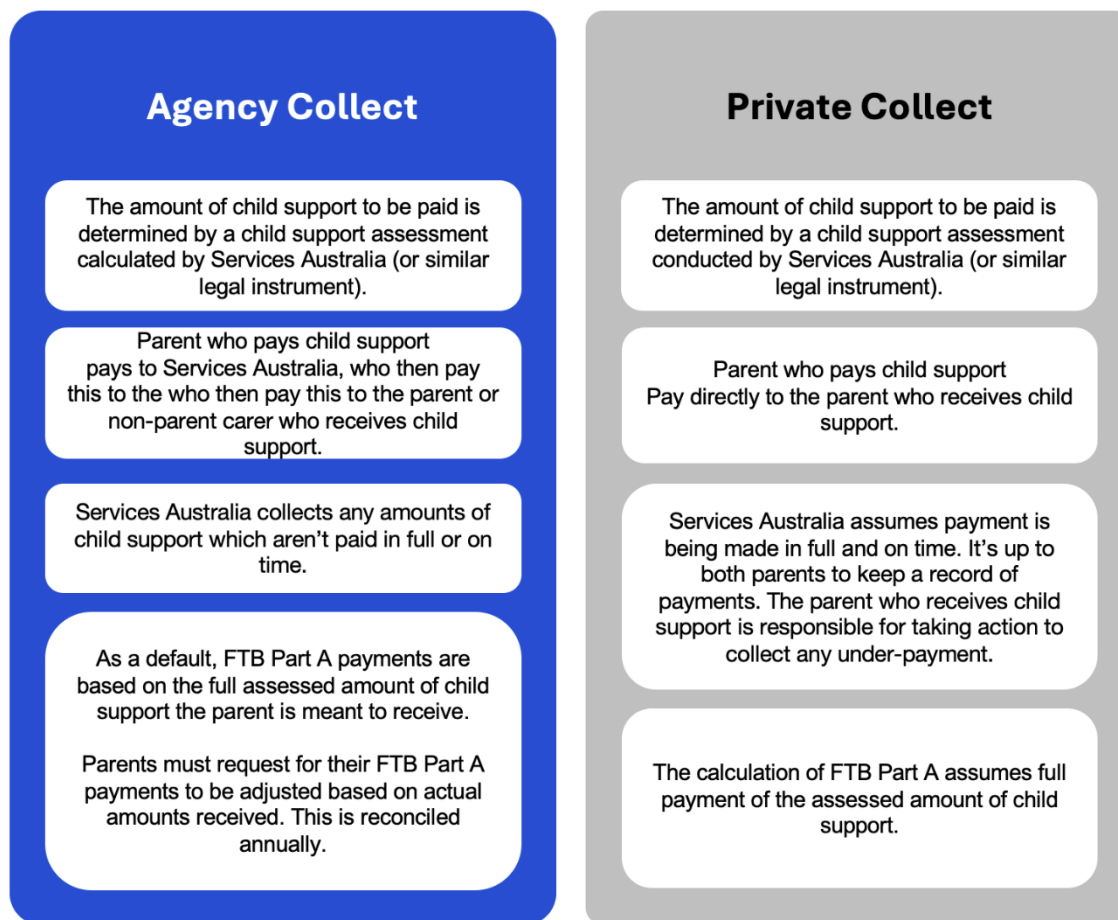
Agency Collect

The amount of child support to be paid is determined by a child support assessment calculated by Services Australia (or similar legal instrument).

Parent who pays child support pays to Services Australia, who then pay this to the who then pay this to the parent or non-parent carer who receives child support.

Services Australia collects any amounts of child support which aren't paid in full or on time.

As a default, FTB Part A payments are based on the full assessed amount of child support the parent is meant to receive.

Parents must request for their FTB Part A payments to be adjusted based on actual amounts received. This is reconciled annually.

Private Collect

The amount of child support to be paid is determined by a child support assessment conducted by Services Australia (or similar legal instrument).

Parent who pays child support
Pay directly to the parent who receives child support.

Services Australia assumes payment is being made in full and on time. It's up to both parents to keep a record of payments. The parent who receives child support is responsible for taking action to collect any under-payment.

The calculation of FTB Part A assumes full payment of the assessed amount of child support.